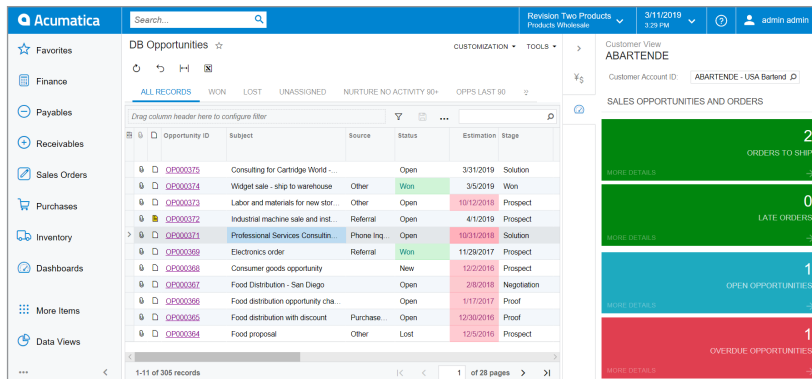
Acumatica

Search...

Revision Two Products
Products Wholesale

3/11/2019
3:29 PM

admin admin

Favorites
Finance
Payables
Receivables
Sales Orders
Purchases
Inventory
Dashboards
More Items
Data Views

DB Opportunities ☆

CUSTOMIZATION ▾ TOOLS ▾

ALL RECORDS WON LOST UNASSIGNED NURTURE NO ACTIVITY 90+ OPPS LAST 90

Drag column header here to configure filter

| Opportunity ID | Subject | Source | Status | Estimation | Stage |
|---|---|---|---|---|---|
| OP000375 | Consulting for Cartridge World -... | | Open | 3/31/2019 | Solution |
| OP000374 | Widget sale - ship to warehouse | Other | Won | 3/5/2019 | Won |
| OP000373 | Labor and materials for new stor... | Other | Open | 10/12/2018 | Prospect |
| OP000372 | Industrial machine sale and inst... | Referral | Open | 4/1/2019 | Prospect |
| OP000371 | Professional Services Consultin... | Phone Inq... | Open | 10/31/2018 | Solution |
| OP000369 | Electronics order | Referral | Won | 11/29/2017 | Won |
| OP000368 | Consumer goods opportunity | | New | 12/2/2016 | Prospect |
| OP000367 | Food Distribution - San Diego | | Open | 2/8/2018 | Negotiation |
| OP000366 | Food distribution opportunity cha... | | Open | 1/17/2017 | Proof |
| OP000365 | Food distribution with discount | Purchase... | Open | 12/30/2016 | Proof |
| OP000364 | Food proposal | Other | Lost | 12/5/2016 | Prospect |

1-11 of 305 records

1 of 28 pages

Customer View
ABARTENDE

Customer Account ID: ABARTENDE - USA Bartend

SALES OPPORTUNITIES AND ORDERS

2
ORDERS TO SHIP
MORE DETAILS

0
LATE ORDERS
MORE DETAILS

1
OPEN OPPORTUNITIES
MORE DETAILS

1
OVERDUE OPPORTUNITIES
MORE DETAILS